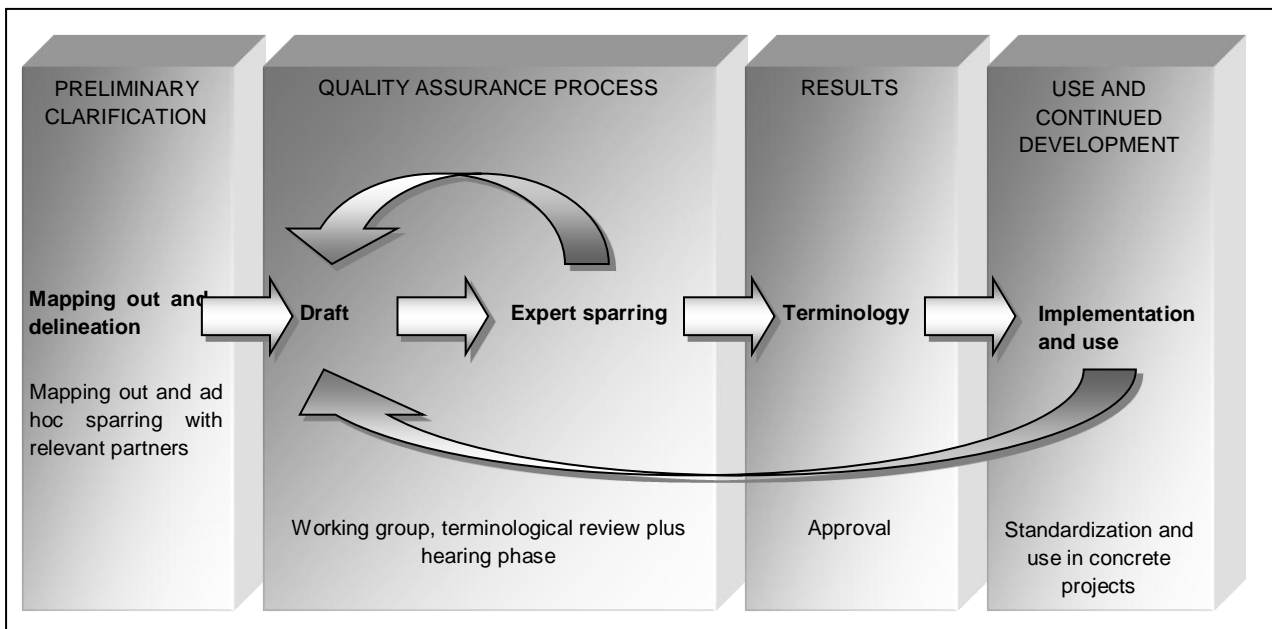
PRELIMINARY CLARIFICATION

QUALITY ASSURANCE PROCESS

RESULTS

USE AND CONTINUED DEVELOPMENT

Mapping out and delineation

Draft

Expert sparring

Terminology

Implementation and use

Mapping out and ad hoc sparring with relevant partners

Working group, terminological review plus hearing phase

Approval

Standardization and use in concrete projects